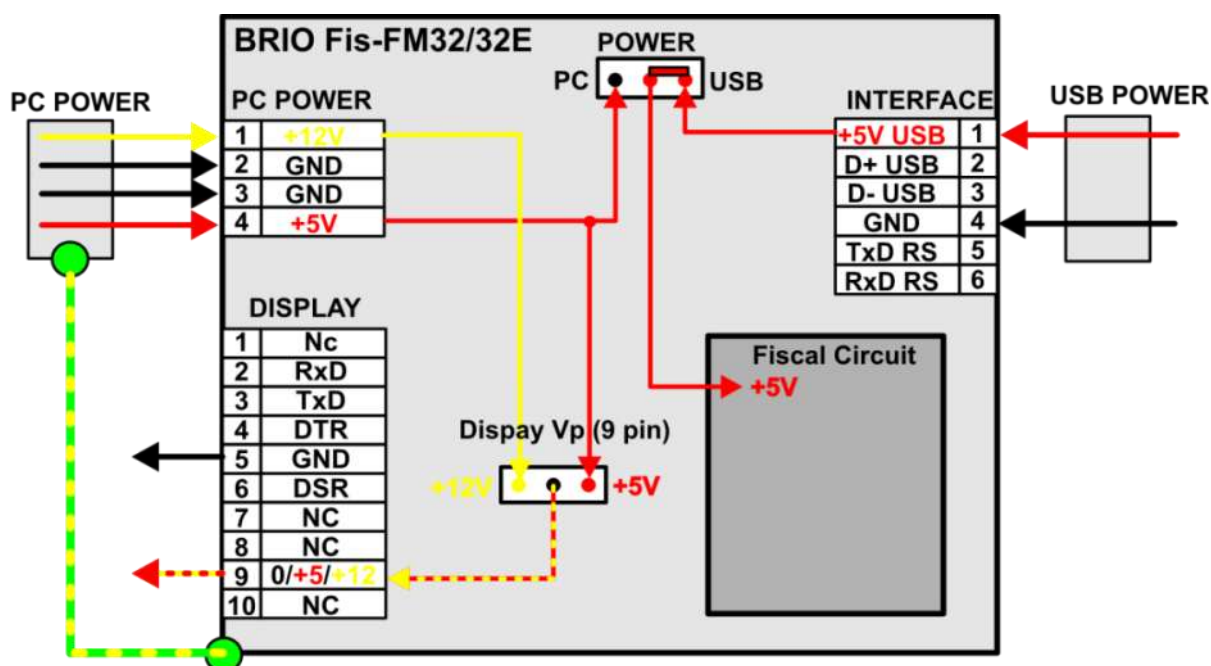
BRIO Fis-FM32/32E

POWER

PC

USB

PC POWER

PC POWER

| 1 | +12V |
|---|---|
| 2 | GND |
| 3 | GND |
| 4 | +5V |

INTERFACE

USB POWER

| +5V USB | 1 |
|---|---|
| D+ USB | 2 |
| D- USB | 3 |
| GND | 4 |
| TxD RS | 5 |
| RxD RS | 6 |

DISPLAY

| 1 | Nc |
|---|---|
| 2 | RxD |
| 3 | TxD |
| 4 | DTR |
| 5 | GND |
| 6 | DSR |
| 7 | NC |
| 8 | NC |
| 9 | 0/+5/+12 |
| 10 | NC |

Fiscal Circuit

+5V

Dispay Vp (9 pin)

+12V

+5V